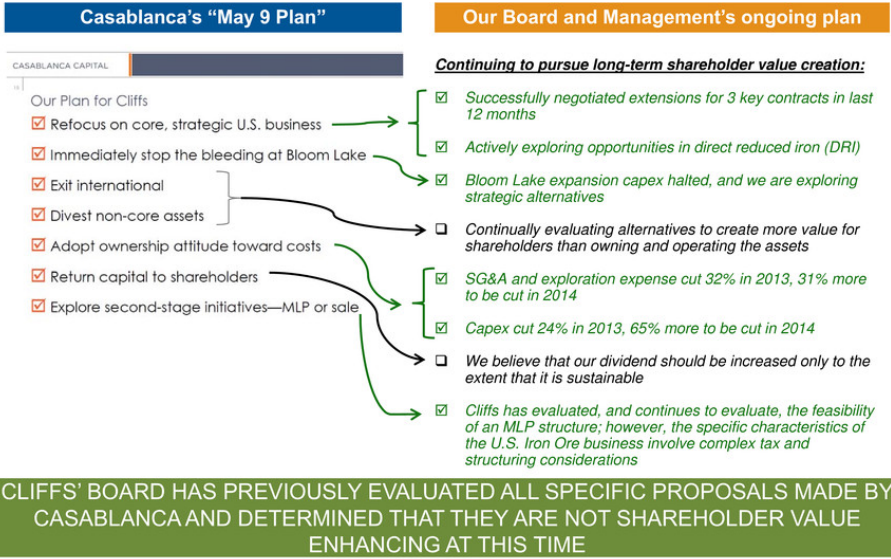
Casablanca's "May 9 Plan"

Our Board and Management's ongoing plan

CASABLANCA CAPITAL

Our Plan for Cliffs

☑ Refocus on core, strategic U.S. business

☑ Immediately stop the bleeding at Bloom Lake

☑ Exit international

☑ Divest non-core assets

☑ Adopt ownership attitude toward costs

☑ Return capital to shareholders

☑ Explore second-stage initiatives—MLP or sale

Continuing to pursue long-term shareholder value creation:

☑ Successfully negotiated extensions for 3 key contracts in last 12 months

☑ Actively exploring opportunities in direct reduced iron (DRI)

☑ Bloom Lake expansion capex halted, and we are exploring strategic alternatives

☐ Continually evaluating alternatives to create more value for shareholders than owning and operating the assets

☑ SG&A and exploration expense cut 32% in 2013, 31% more to be cut in 2014

☑ Capex cut 24% in 2013, 65% more to be cut in 2014

☐ We believe that our dividend should be increased only to the extent that it is sustainable

☑ Cliffs has evaluated, and continues to evaluate, the feasibility of an MLP structure; however, the specific characteristics of the U.S. Iron Ore business involve complex tax and structuring considerations

CLIFFS' BOARD HAS PREVIOUSLY EVALUATED ALL SPECIFIC PROPOSALS MADE BY CASABLANCA AND DETERMINED THAT THEY ARE NOT SHAREHOLDER VALUE ENHANCING AT THIS TIME